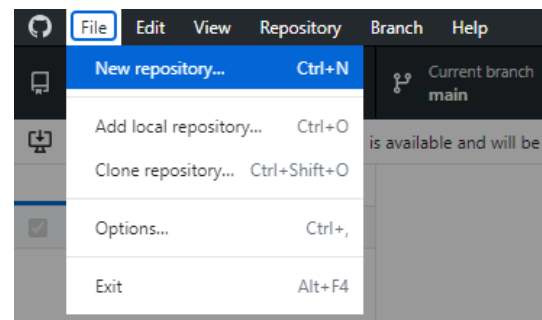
File Edit View Repository Branch Help

New repository... Ctrl+N

Add local repository... Ctrl+O

Clone repository... Ctrl+Shift+O

Options... Ctrl+,

Exit Alt+F4

Current branch
main

is available and will be